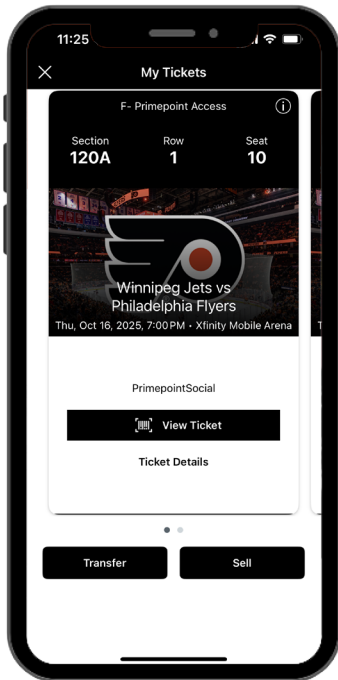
11:25

My Tickets

F- Primepoint Access

| Section | Row | Seat |
|---|---|---|
| 120A | 1 | 10 |

Winnipeg Jets vs Philadelphia Flyers

Thu, Oct 16, 2025, 7:00 PM • Xfinity Mobile Arena

PrimepointSocial

View Ticket

Ticket Details

Transfer

Sell